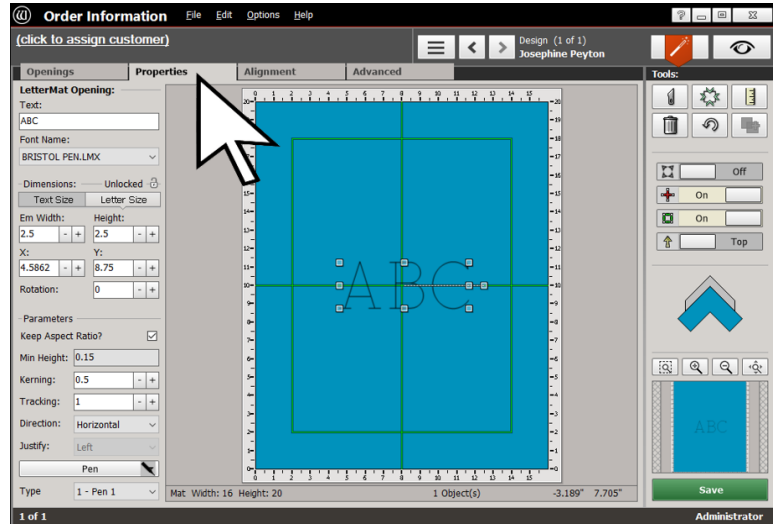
Order Information File Edit Options Help

(click to assign customer)

Design (1 of 1)
Josephine Peyton

Openings | Properties | Alignment | Advanced

LetterMat Opening:
Text:
ABC
Font Name:
BRISTOL PEN.LMX

Dimensions: Unlocked
Text Size | Letter Size
Em Width: 2.5
Height: 2.5
X: 4.5862
Y: 8.75
Rotation: 0

Parameters
Keep Aspect Ratio?
Min Height: 0.15
Kerning: 0.5
Tracking: 1
Direction: Horizontal
Justify: Left
Pen
Type 1 - Pen 1

ABC

Mat Width: 16 Height: 20
1 Object(s)
-3.189" 7.705"

Tools:
Off
On
On
Top

ABC

Save

1 of 1
Administrator